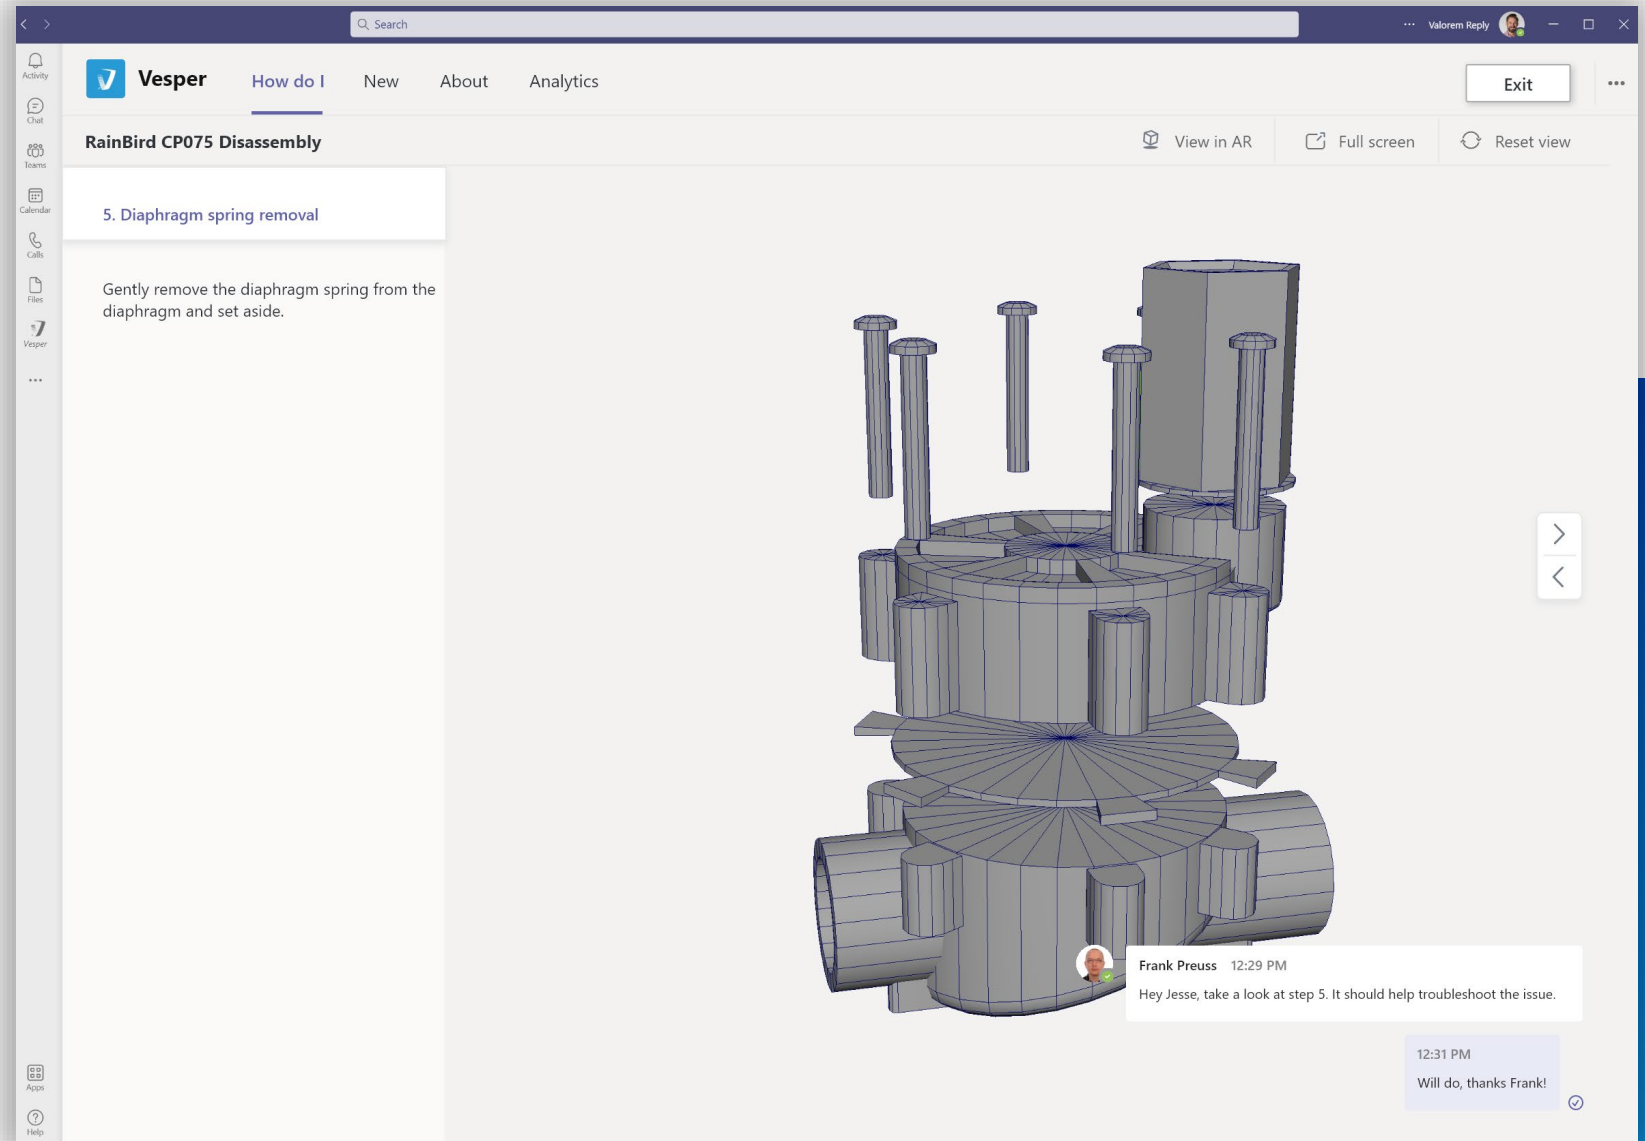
Search

Valorem Reply

Activity

Chat

Teams

Calendar

Calls

Files

Vesper

...

Apps

Help

Vesper

How do I New About Analytics

Exit

RainBird CP075 Disassembly

View in AR Full screen Reset view

5. Diaphragm spring removal

Gently remove the diaphragm spring from the diaphragm and set aside.

Frank Preuss 12:29 PM

Hey Jesse, take a look at step 5. It should help troubleshoot the issue.

12:31 PM

Will do, thanks Frank!